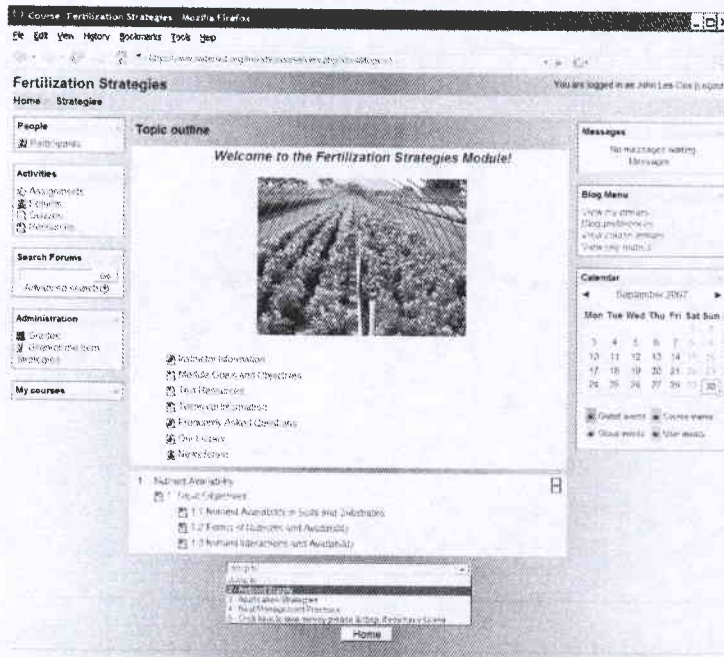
Course: Fertilization Strategies - Mozilla Firefox

File Edit View History Bookmarks Tools Help

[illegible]

Fertilization Strategies

Home Strategies

You are logged in as John Lea-Cox (Logout)

People
Participants

Activities
Assignments
Forums
Quizzes
Resources

Search Forums
Go
Advanced search

Administration
Grades
Unenrol me from Strategies

My courses

Topic outline

Welcome to the Fertilization Strategies Module!

Instructor Information
Module Goals and Objectives
Text Resources
Technical Information
Frequently Asked Questions
Our Library
News forum

1 Nutrient Availability
1 Topic Objectives
1.1 Nutrient Availability in Soils and Substrates
1.2 Forms of Nutrients and Availability
1.3 Nutrient Interactions and Availability

Jump to...
Jump to...
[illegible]
Fertilization Strategies
Best Management Practices
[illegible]

Home

Messages
No messages waiting
Messages

Blog Menu
View my entries
Blog preferences
View course entries
View my notes

Calendar
September 2007
Mon Tue Wed Thu Fri Sat Sun
3 4 5 6 7
10 11 12 13 14
17 18 19 20 21
24 25 26 27 28 30

Global events Course events
Group events User events